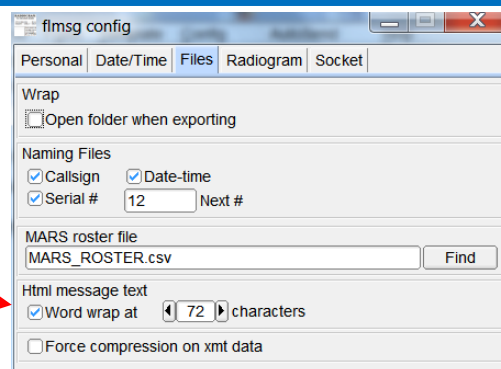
flmsg config

Personal | Date/Time | Files | Radiogram | Socket

Wrap
Open folder when exporting

Naming Files
Callsign
Date-time
Serial #
12
Next #

MARS roster file
MARS_ROSTER.csv
Find

Html message text
Word wrap at
72
characters

Force compression on xmt data